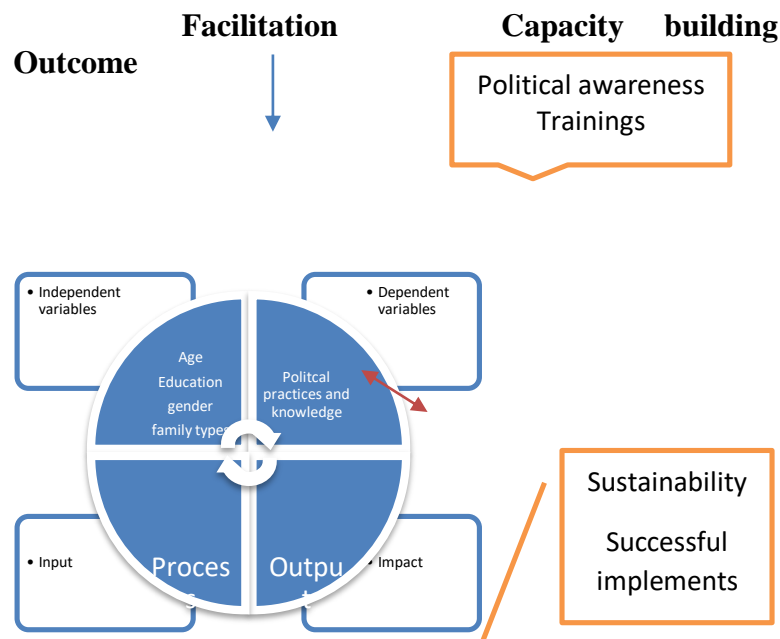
Facilitation Capacity building Outcome

Political awareness Trainings

• Independent variables

• Dependent variables

Age
Education
gender
family types

Politcal practices and knowledge

Sustainability

Successful implements

• Input

Proces

Outpu

• Impact